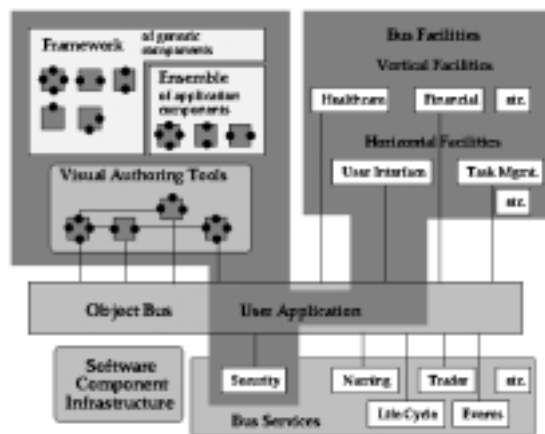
Framework of generic components

Ensemble of application components

Visual Authoring Tools

Bus Facilities

Vertical Facilities

Healthcare

Financial

etc.

Horizontal Facilities

User Interface

Task Mgmt.

etc.

Object Bus

User Application

Software Component Infrastructure

Security

Naming

Trader

etc.

Life Cycle

Events

Bus Services